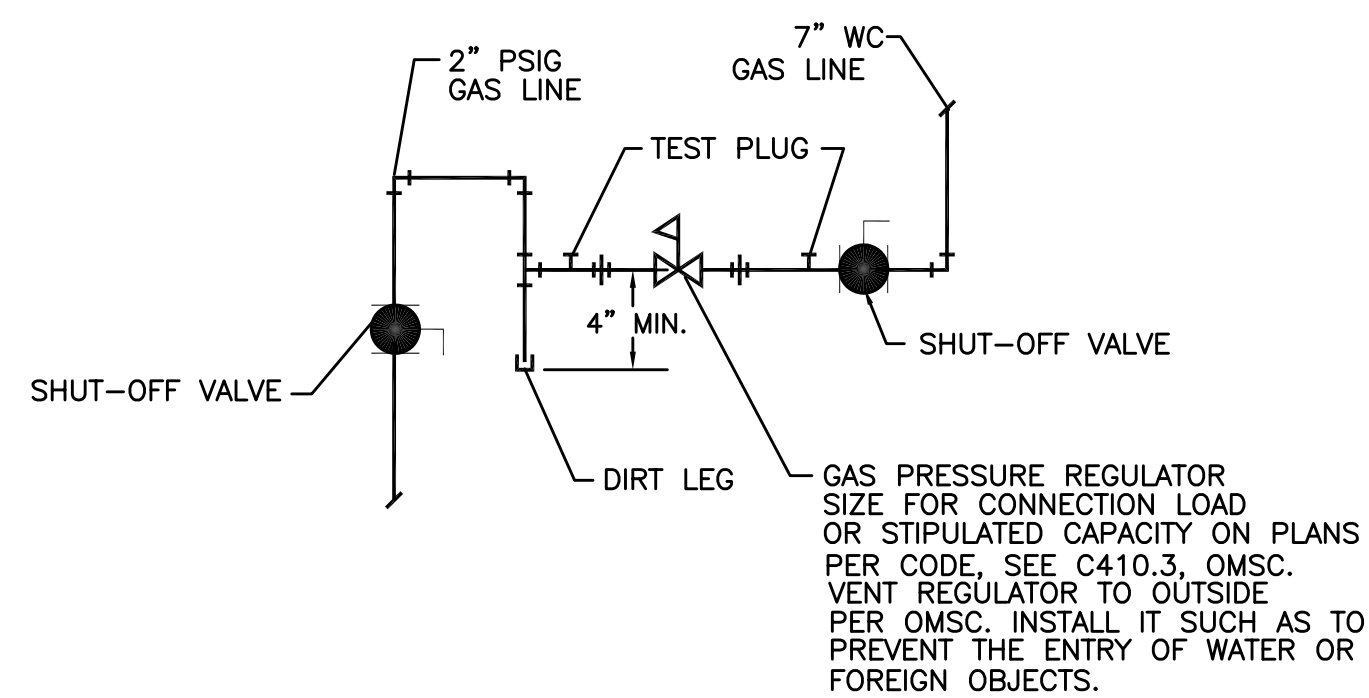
2" PSIG GAS LINE

7" WC GAS LINE

TEST PLUG

4" MIN.

SHUT–OFF VALVE

SHUT–OFF VALVE

DIRT LEG

GAS PRESSURE REGULATOR SIZE FOR CONNECTION LOAD OR STIPULATED CAPACITY ON PLANS PER CODE, SEE C410.3, OMSC. VENT REGULATOR TO OUTSIDE PER OMSC. INSTALL IT SUCH AS TO PREVENT THE ENTRY OF WATER OR FOREIGN OBJECTS.